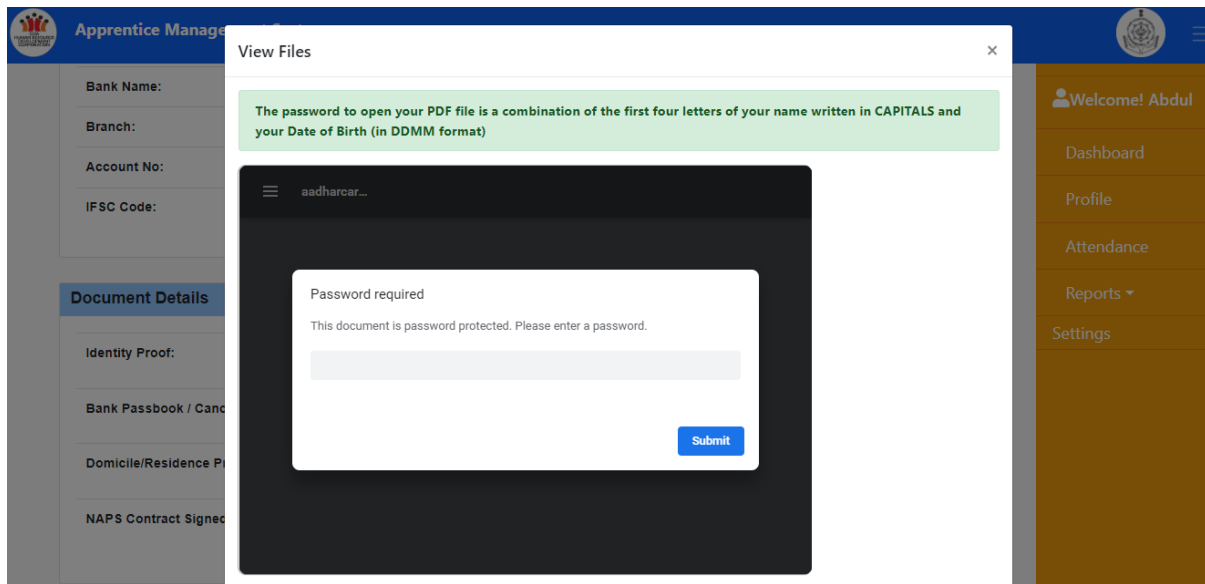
Apprentice Manage

Bank Name:

Branch:

Account No:

IFSC Code:

Document Details

Identity Proof:

Bank Passbook / Canc

Domicile/Residence Pr

NAPS Contract Signed

View Files

×

The password to open your PDF file is a combination of the first four letters of your name written in CAPITALS and your Date of Birth (in DDMM format)

aadharcar...

Password required

This document is password protected. Please enter a password.

Submit

Welcome! Abdul

Dashboard

Profile

Attendance

Reports

Settings